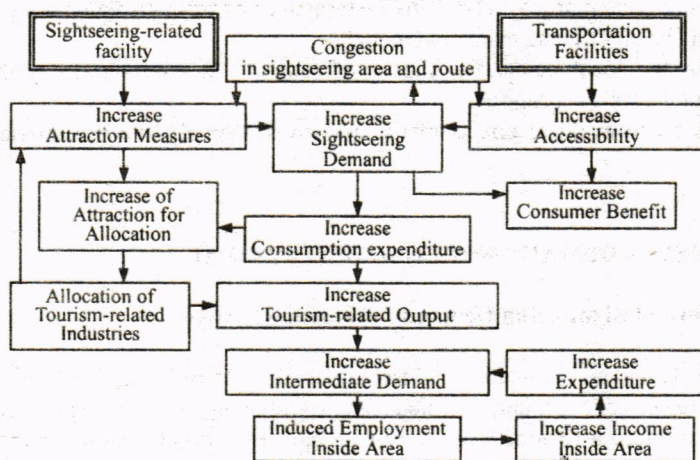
Sightseeing-related facility

Congestion in sightseeing area and route

Transportation Facilities

Increase Attraction Measures

Increase Sightseeing Demand

Increase Accessibility

Increase of Attraction for Allocation

Increase Consumer Benefit

Increase Consumption expenditure

Allocation of Tourism-related Industries

Increase Tourism-related Output

Increase Intermediate Demand

Increase Expenditure

Induced Employment Inside Area

Increase Income Inside Area